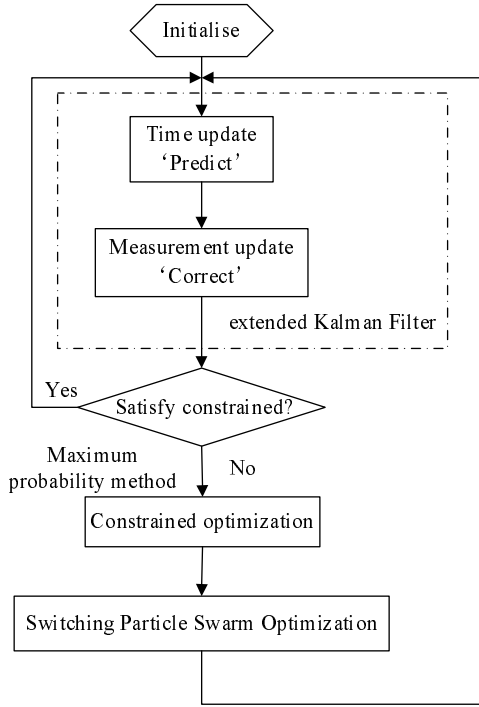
Initialise

Time update
'Predict'

Measurement update
'Correct'

extended Kalman Filter

Yes

Satisfy constrained?

Maximum probability method

No

Constrained optimization

Switching Particle Swarm Optimization